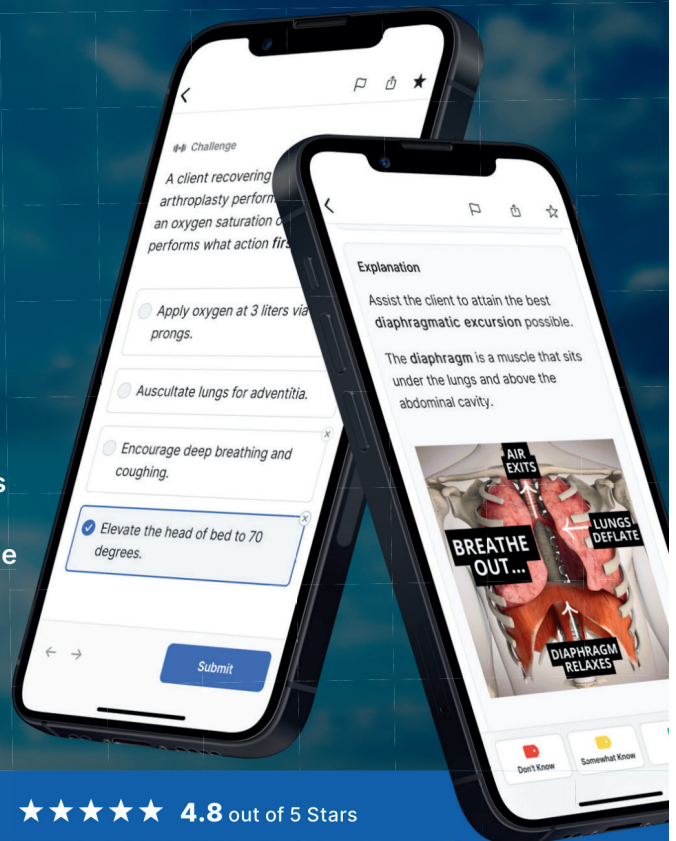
Challenge

A client recovering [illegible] arthroplasty perform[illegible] an oxygen saturation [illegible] performs what action firs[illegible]

Apply oxygen at 3 liters via prongs.

Auscultate lungs for adventitia.

Encourage deep breathing and coughing.

Elevate the head of bed to 70 degrees.

Submit

Explanation

Assist the client to attain the best diaphragmatic excursion possible.

The diaphragm is a muscle that sits under the lungs and above the abdominal cavity.

AIR EXITS

LUNGS DEFLATE

BREATHE OUT...

DIAPHRAGM RELAXES

Don't Know

Somewhat Know

s

e

★★★★★ 4.8 out of 5 Stars